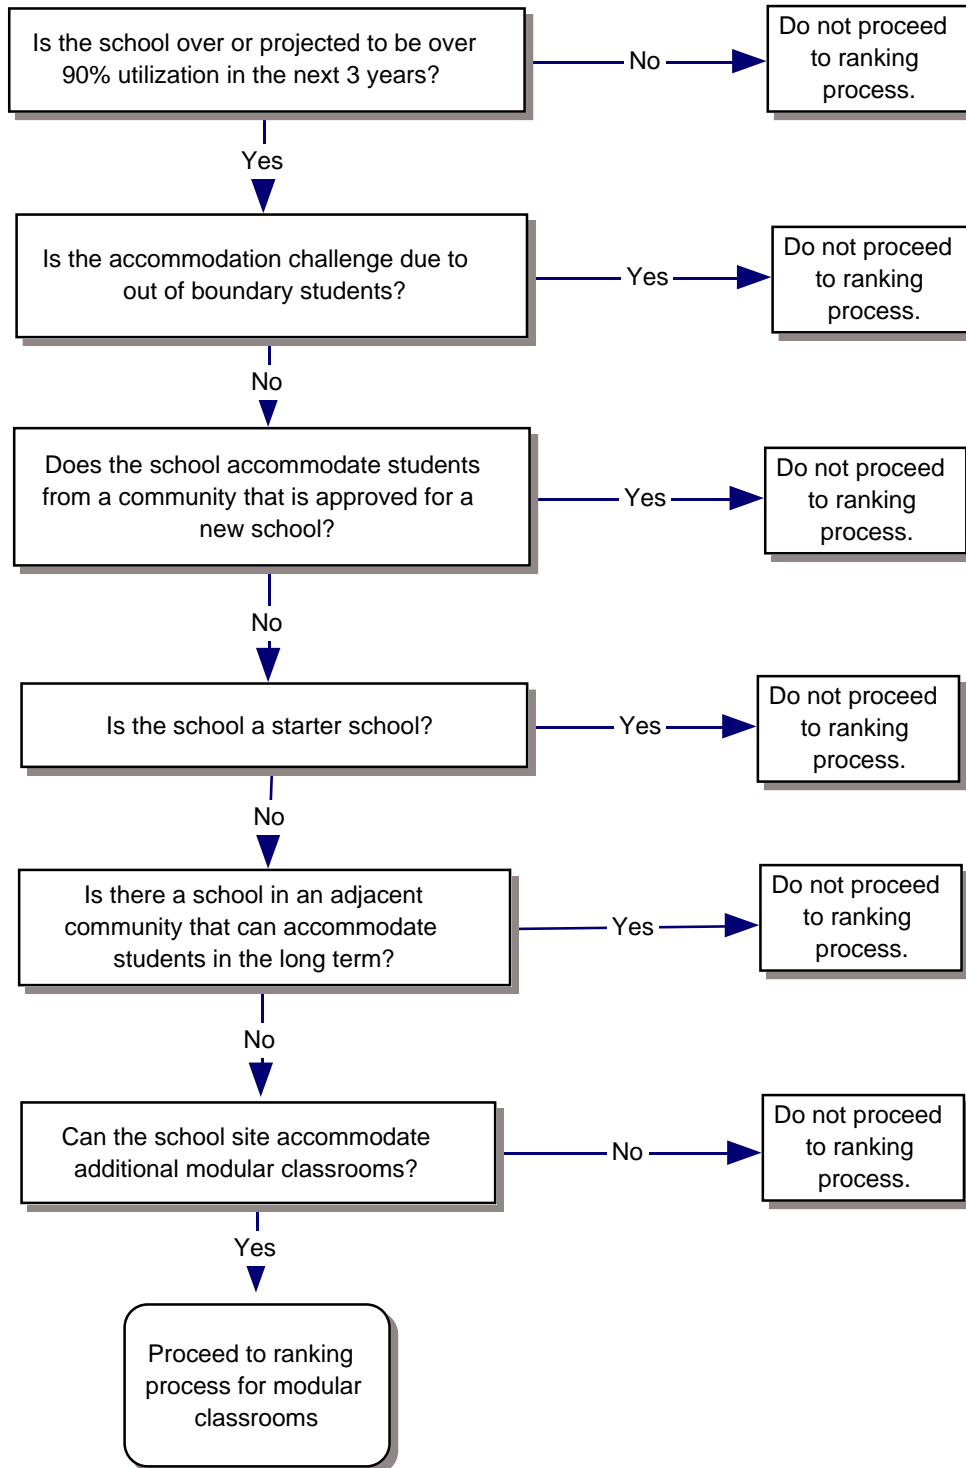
Is the school over or projected to be over 90% utilization in the next 3 years?

No

Do not proceed to ranking process.

Yes

Is the accommodation challenge due to out of boundary students?

Yes

Do not proceed to ranking process.

No

Does the school accommodate students from a community that is approved for a new school?

Yes

Do not proceed to ranking process.

No

Is the school a starter school?

Yes

Do not proceed to ranking process.

No

Is there a school in an adjacent community that can accommodate students in the long term?

Yes

Do not proceed to ranking process.

No

Can the school site accommodate additional modular classrooms?

No

Do not proceed to ranking process.

Yes

Proceed to ranking process for modular classrooms